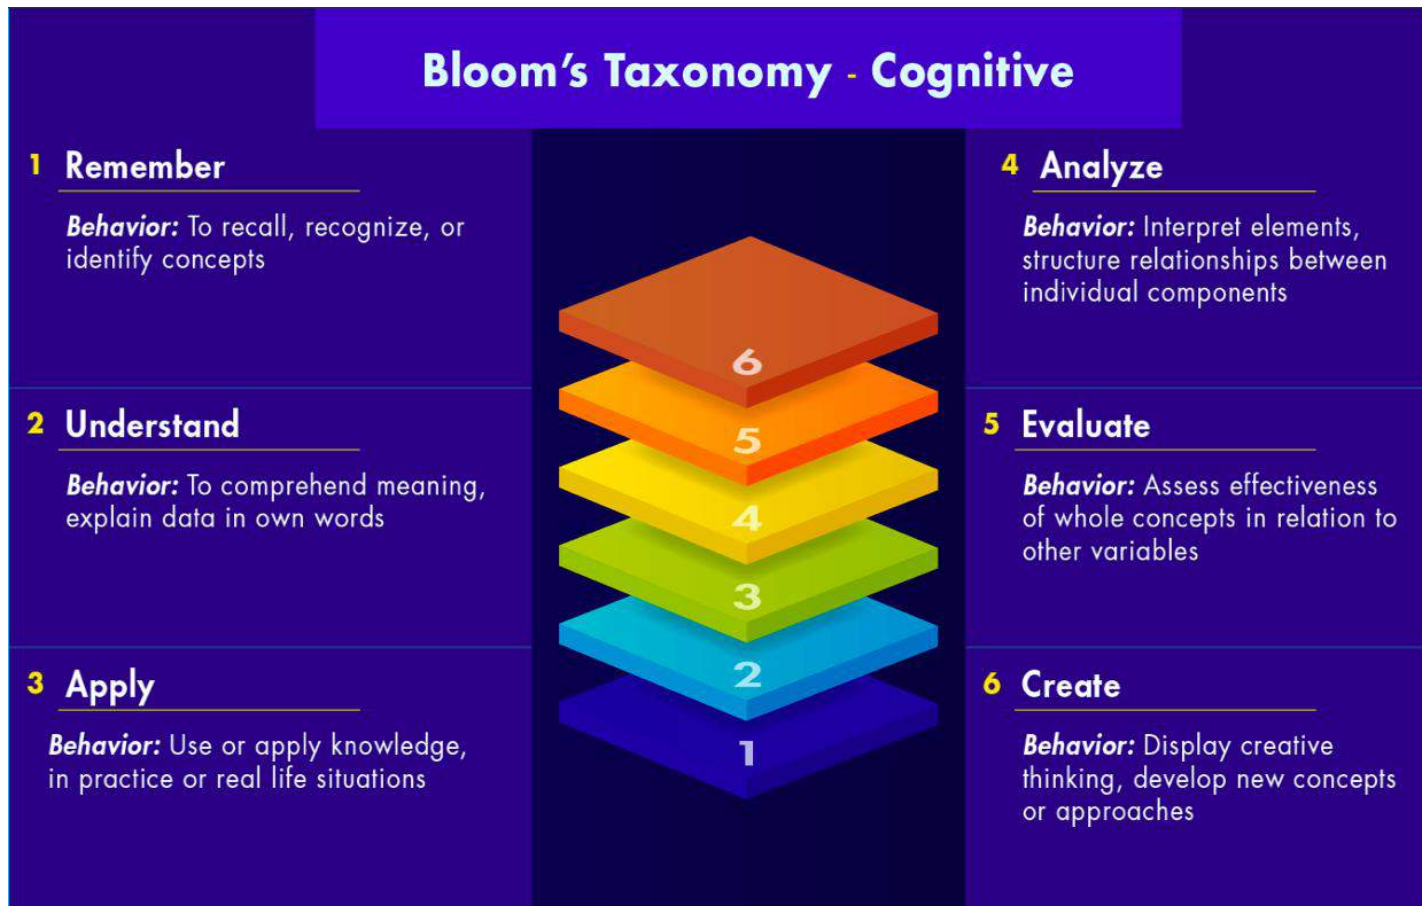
Bloom's Taxonomy - Cognitive

1 Remember

Behavior: To recall, recognize, or identify concepts

2 Understand

Behavior: To comprehend meaning, explain data in own words

3 Apply

Behavior: Use or apply knowledge, in practice or real life situations

6
5
4
3
2
1

4 Analyze

Behavior: Interpret elements, structure relationships between individual components

5 Evaluate

Behavior: Assess effectiveness of whole concepts in relation to other variables

6 Create

Behavior: Display creative thinking, develop new concepts or approaches